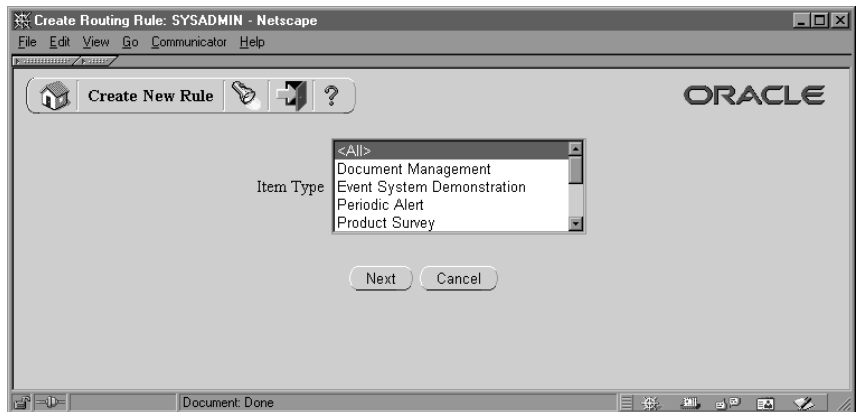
Create Routing Rule: SYSADMIN - Netscape

File Edit View Go Communicator Help

Create New Rule

?

ORACLE

Item Type

<All>
Document Management
Event System Demonstration
Periodic Alert
Product Survey

Next Cancel

Document: Done